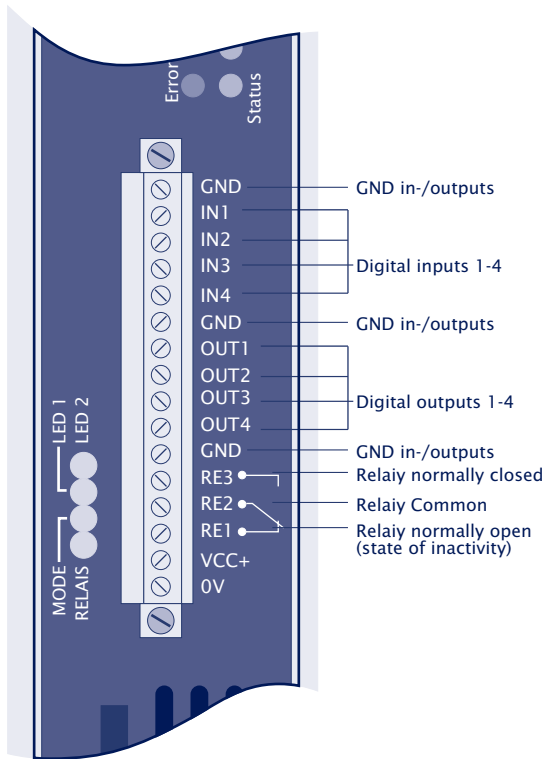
Error
Status

GND
IN1
IN2
IN3
IN4
GND
OUT1
OUT2
OUT3
OUT4
GND
RE3
RE2
RE1
VCC+
0V

GND in-/outputs
Digital inputs 1-4
GND in-/outputs
Digital outputs 1-4
GND in-/outputs
Relaiy normally closed
Relaiy Common
Relaiy normally open (state of inactivity)

LED 1
LED 2
MODE
RELAIS